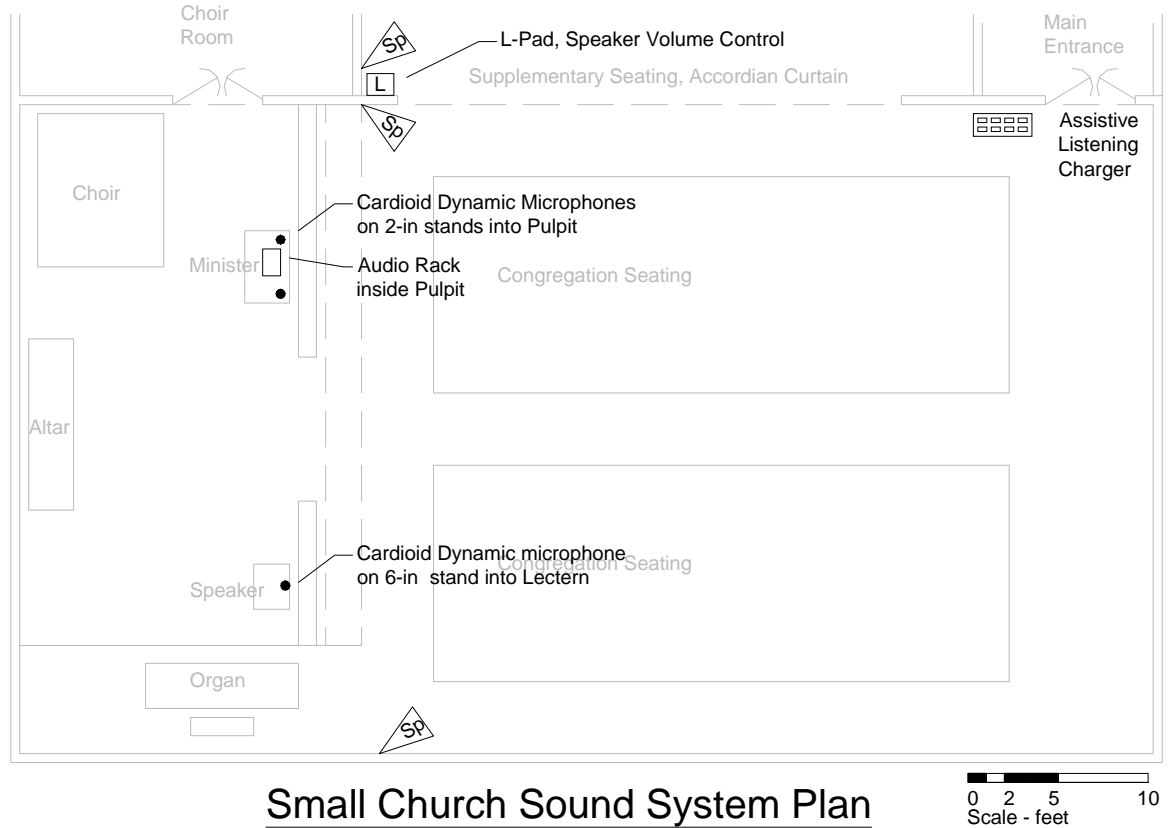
Choir Room

Sp

L-Pad, Speaker Volume Control

L

Supplementary Seating, Accordian Curtain

Main Entrance

Sp

Assistive Listening Charger

Choir

Cardioid Dynamic Microphones on 2-in stands into Pulpit

Minister

Audio Rack inside Pulpit

Congregation Seating

Altar

Cardioid Dynamic microphone on 6-in stand into Lectern

Congregation Seating

Speaker

Organ

Sp

Small Church Sound System Plan

0 2 5 10
Scale - feet